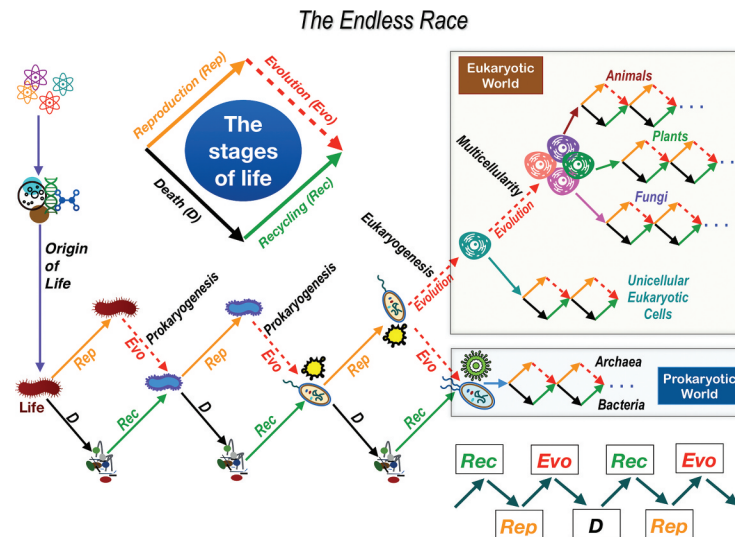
The Endless Race

Reproduction (Rep)
Evolution (Evo)
The stages of life
Death (D)
Recycling (Rec)

Origin of Life

Eukaryotic World
Animals
Multicellularity
Plants
Evolution
Fungi
Eukaryogenesis
Evolution
Unicellular Eukaryotic Cells

Prokaryogenesis
Prokaryogenesis
Rep
Evo
Rep
Evo
Rep
Evo
Life
D
Rec
D
Rec
D
Rec

Archaea
Bacteria
Prokaryotic World

Rec
Evo
Rec
Evo
Rep
D
Rep